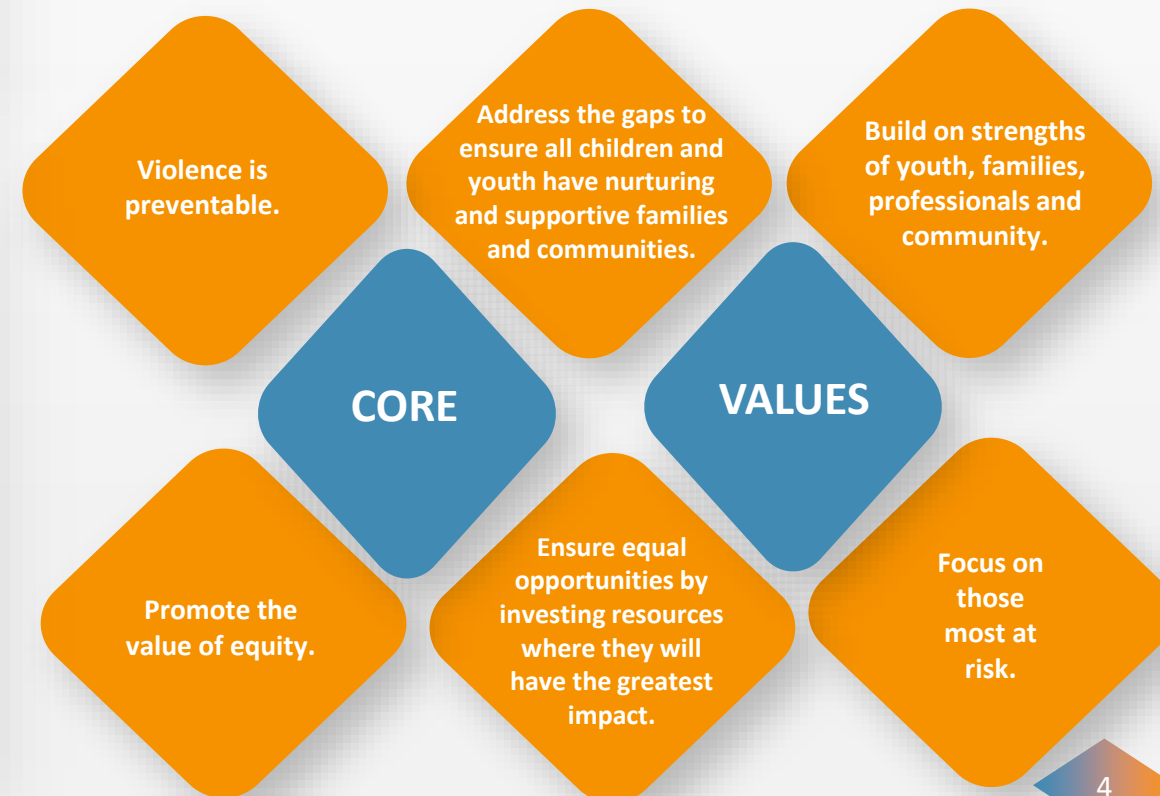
Violence is preventable.

Address the gaps to ensure all children and youth have nurturing and supportive families and communities.

Build on strengths of youth, families, professionals and community.

CORE

VALUES

Promote the value of equity.

Ensure equal opportunities by investing resources where they will have the greatest impact.

Focus on those most at risk.

4